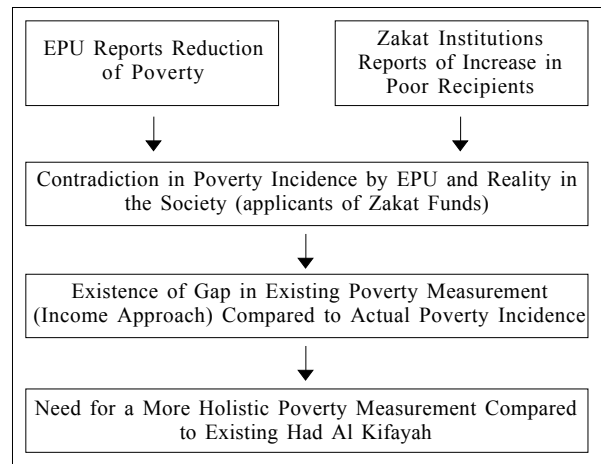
EPU Reports Reduction of Poverty

Zakat Institutions Reports of Increase in Poor Recipients

Contradiction in Poverty Incidence by EPU and Reality in the Society (applicants of Zakat Funds)

Existence of Gap in Existing Poverty Measurement (Income Approach) Compared to Actual Poverty Incidence

Need for a More Holistic Poverty Measurement Compared to Existing Had Al Kifayah